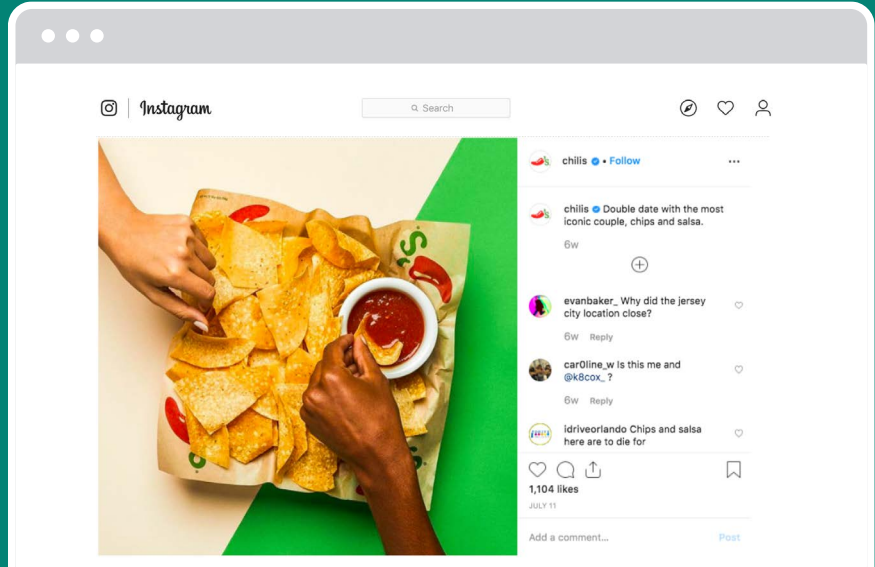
Instagram

Search

chilis • Follow

chilis Double date with the most iconic couple, chips and salsa.

6w

evanbaker_ Why did the jersey city location close?

6w Reply

car0line_w Is this me and @k8cox_ ?

6w Reply

idriveorlando Chips and salsa here are to die for

1,104 likes

JULY 11

Add a comment...

Post